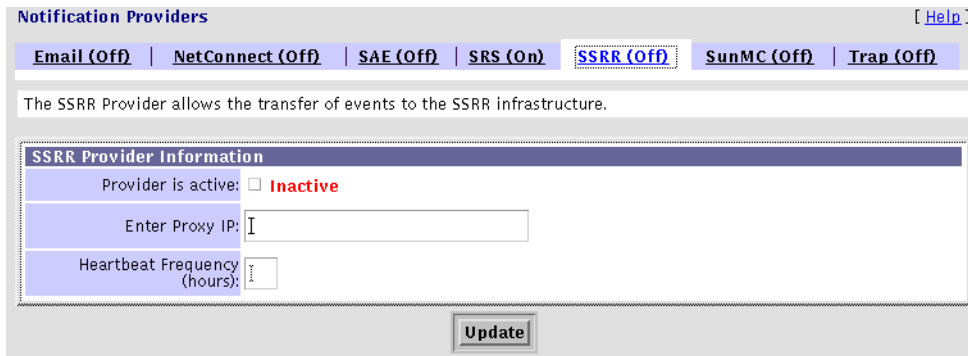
Notification Providers

[ Help ]

Email (Off) | NetConnect (Off) | SAE (Off) | SRS (On) | SSRR (Off) | SunMC (Off) | Trap (Off)

The SSRR Provider allows the transfer of events to the SSRR infrastructure.

SSRR Provider Information

Provider is active: Inactive

Enter Proxy IP:

Heartbeat Frequency (hours):

Update